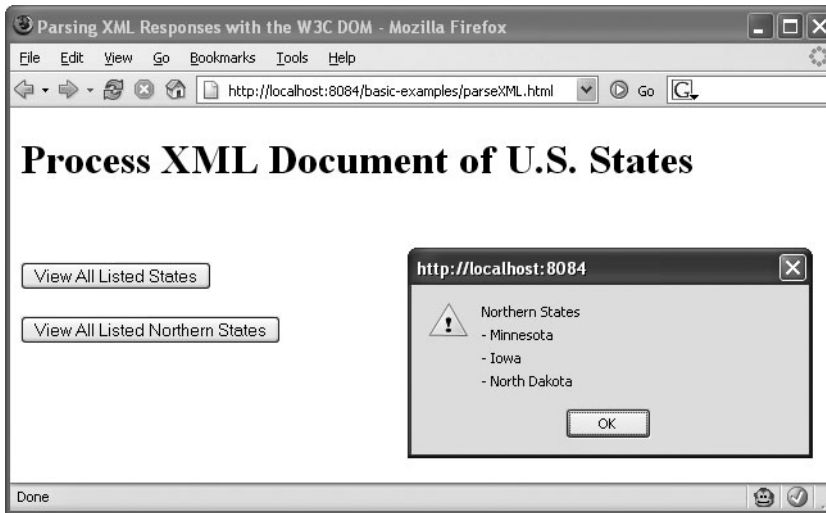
Parsing XML Responses with the W3C DOM - Mozilla Firefox

File Edit View Go Bookmarks Tools Help

http://localhost:8084/basic-examples/parseXML.html

Go

G

# Process XML Document of U.S. States

View All Listed States

View All Listed Northern States

http://localhost:8084

Northern States
- Minnesota
- Iowa
- North Dakota

OK

Done